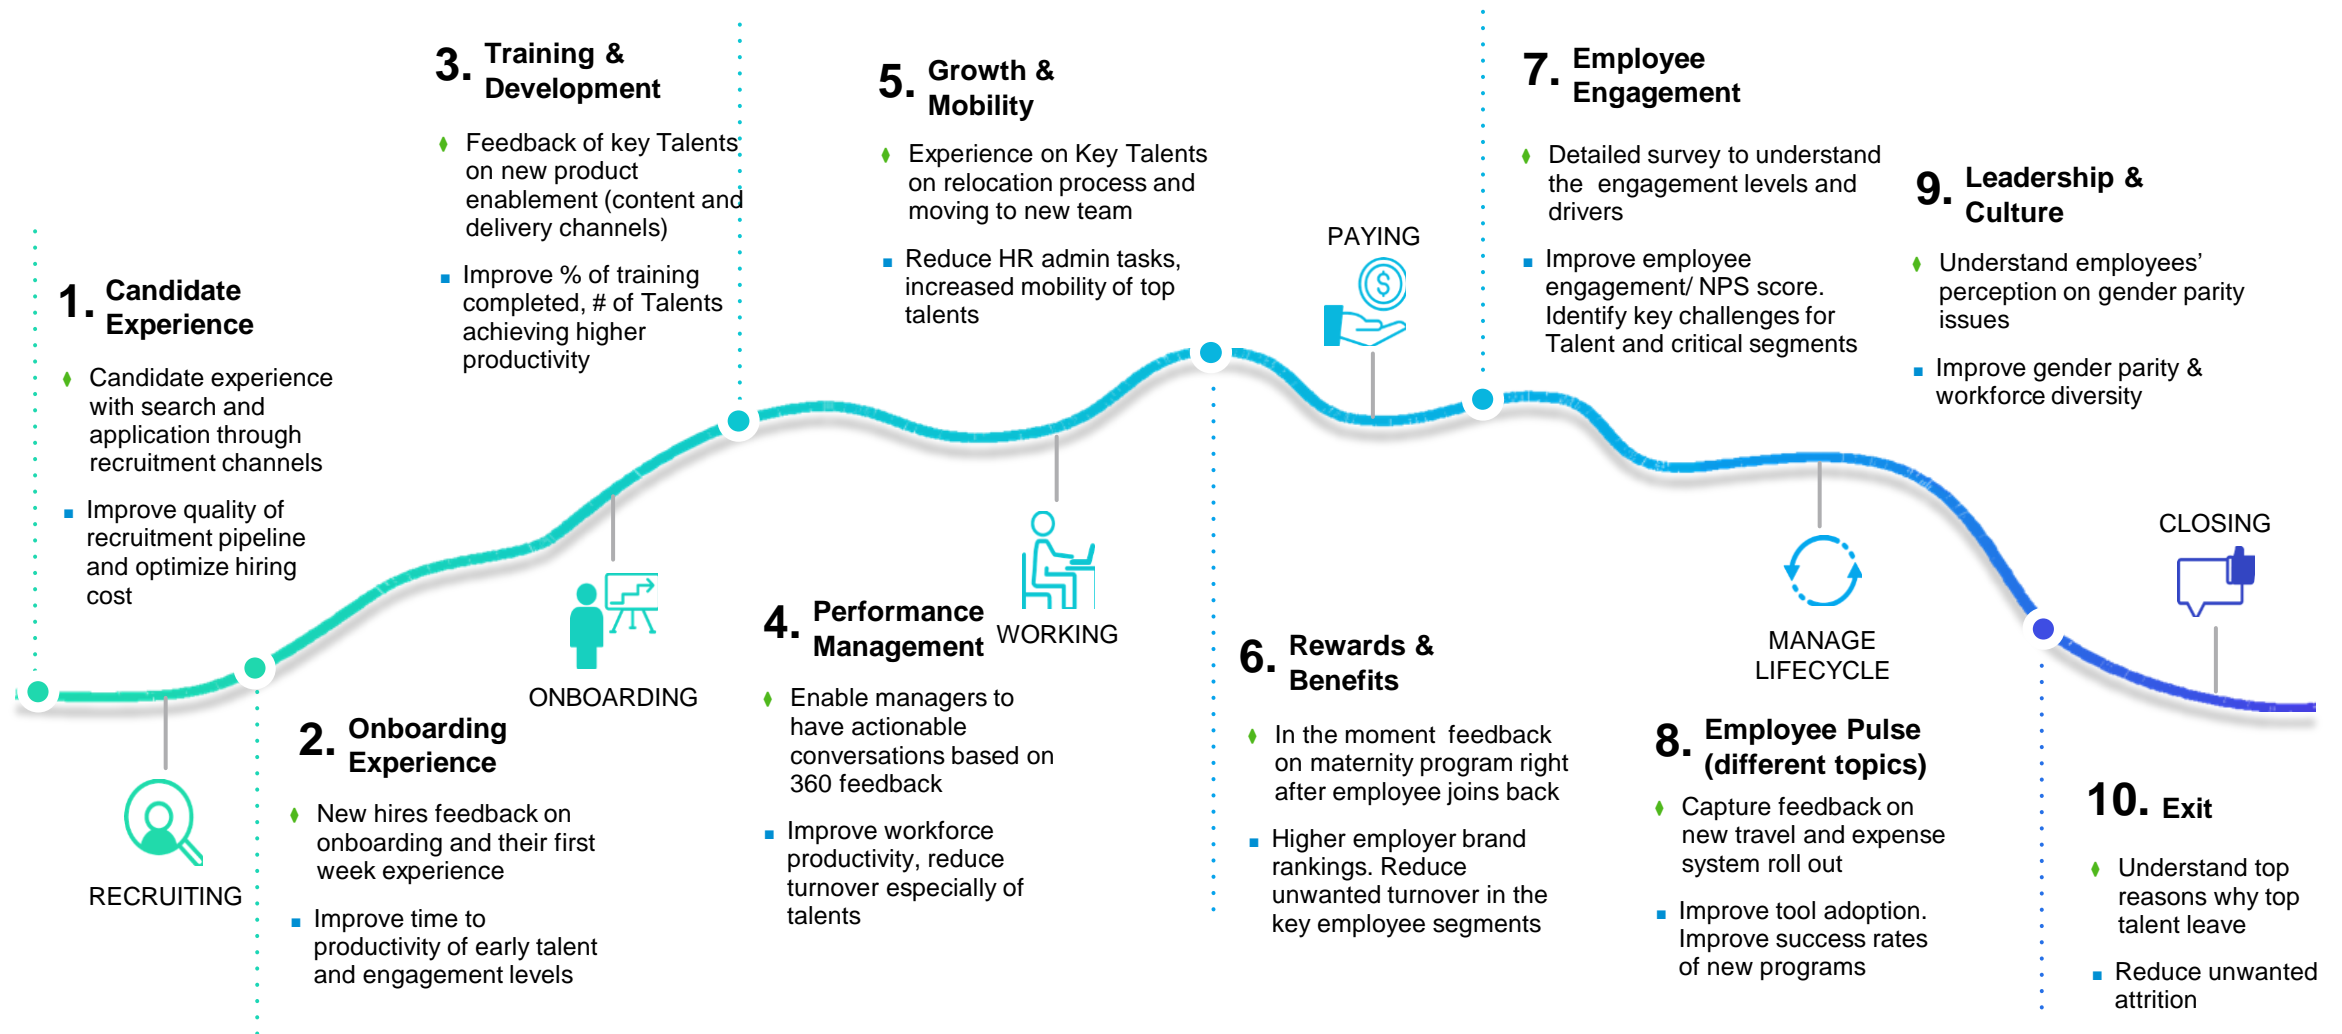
1. Candidate Experience

- Candidate experience with search and application through recruitment channels
- Improve quality of recruitment pipeline and optimize hiring cost

RECRUITING

2. Onboarding Experience

- New hires feedback on onboarding and their first week experience
- Improve time to productivity of early talent and engagement levels

ONBOARDING

3. Training & Development

- Feedback of key Talents on new product enablement (content and delivery channels)
- Improve % of training completed, # of Talents achieving higher productivity

4. Performance Management

- Enable managers to have actionable conversations based on 360 feedback
- Improve workforce productivity, reduce turnover especially of talents

WORKING

5. Growth & Mobility

- Experience on Key Talents on relocation process and moving to new team
- Reduce HR admin tasks, increased mobility of top talents

PAYING

6. Rewards & Benefits

- In the moment feedback on maternity program right after employee joins back
- Higher employer brand rankings. Reduce unwanted turnover in the key employee segments

7. Employee Engagement

- Detailed survey to understand the engagement levels and drivers
- Improve employee engagement/ NPS score. Identify key challenges for Talent and critical segments

MANAGE LIFECYCLE

8. Employee Pulse (different topics)

- Capture feedback on new travel and expense system roll out
- Improve tool adoption. Improve success rates of new programs

9. Leadership & Culture

- Understand employees' perception on gender parity issues
- Improve gender parity & workforce diversity

CLOSING

10. Exit

- Understand top reasons why top talent leave
- Reduce unwanted attrition